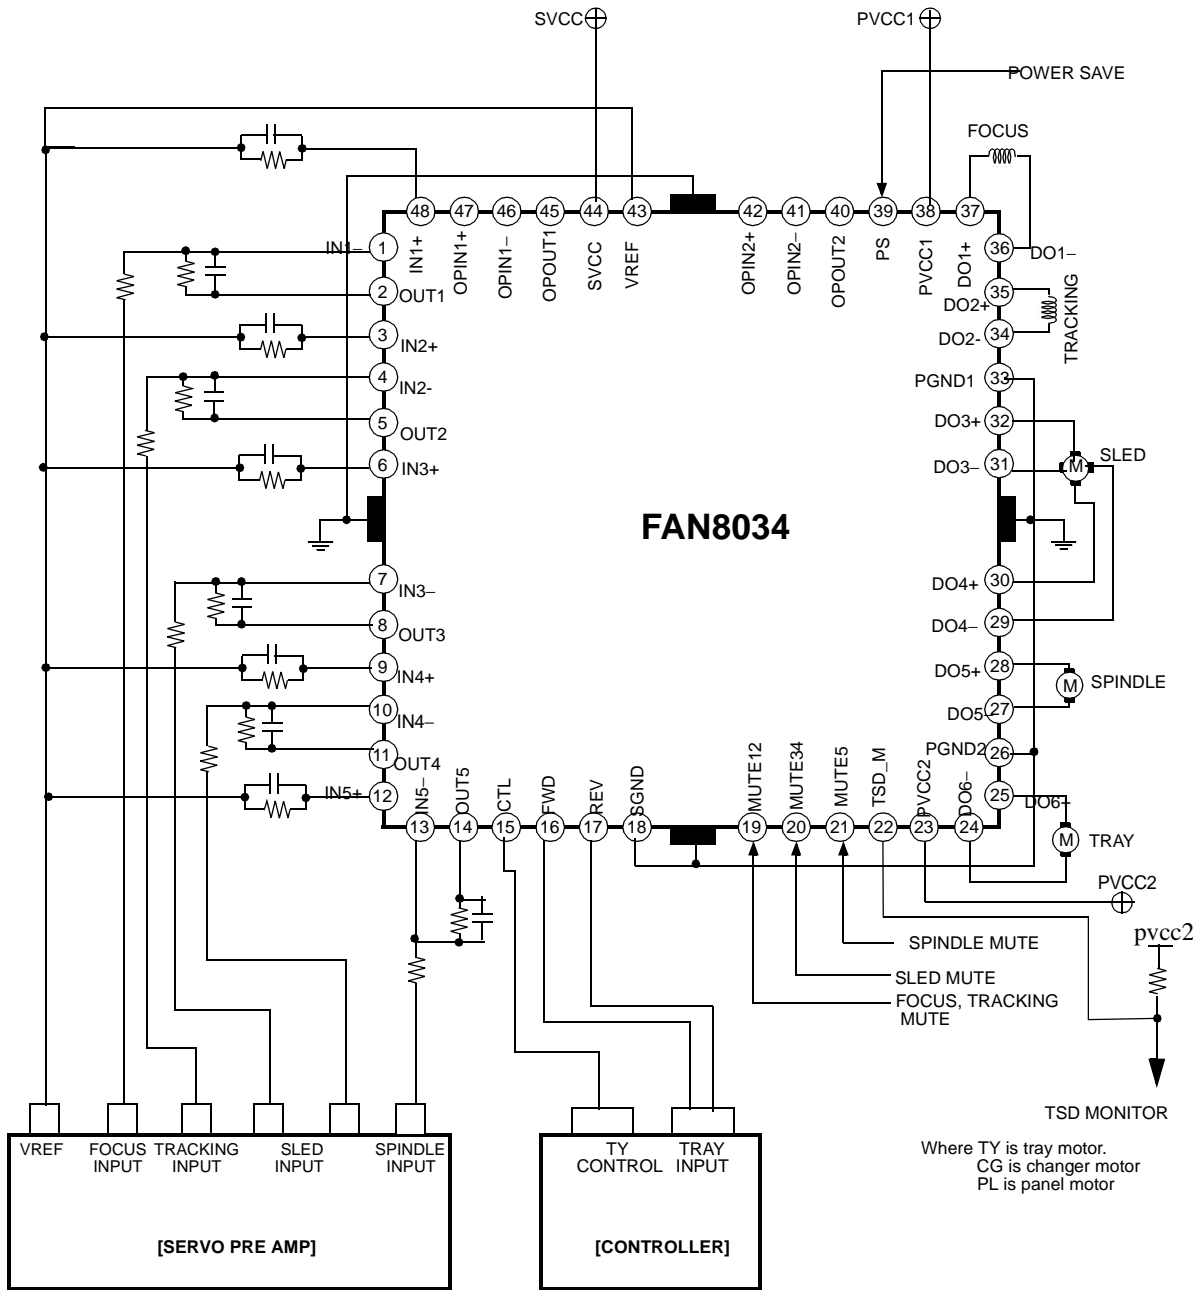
SVCC
PVCC1
POWER SAVE
FOCUS
48 IN1+
47 OPIN1+
46 OPIN1–
45 OPOUT1
44 SVCC
43 VREF
42 OPIN2+
41 OPIN2–
40 OPOUT2
39 PS
38 PVCC1
37 DO1+
36 DO1–
35 DO2+
34 DO2-
TRACKING
33 PGND1
32 DO3+
31 DO3–
SLED
30 DO4+
29 DO4–
28 DO5+
SPINDLE
27 DO5-
26 PGND2
25 DO6+
TRAY
1 IN1–
2 OUT1
3 IN2+
4 IN2-
5 OUT2
6 IN3+
FAN8034
7 IN3–
8 OUT3
9 IN4+
10 IN4–
11 OUT4
12 IN5+
13 IN5–
14 OUT5
15 CTL
16 FWD
17 REV
18 SGND
19 MUTE12
20 MUTE34
21 MUTE5
22 TSD_M
23 PVCC2
24 DO6–
PVCC2
pvcc2
SPINDLE MUTE
SLED MUTE
FOCUS, TRACKING MUTE
TSD MONITOR
VREF
FOCUS INPUT
TRACKING INPUT
SLED INPUT
SPINDLE INPUT
[SERVO PRE AMP]
TY CONTROL
TRAY INPUT
[CONTROLLER]
Where TY is tray motor.
CG is changer motor
PL is panel motor